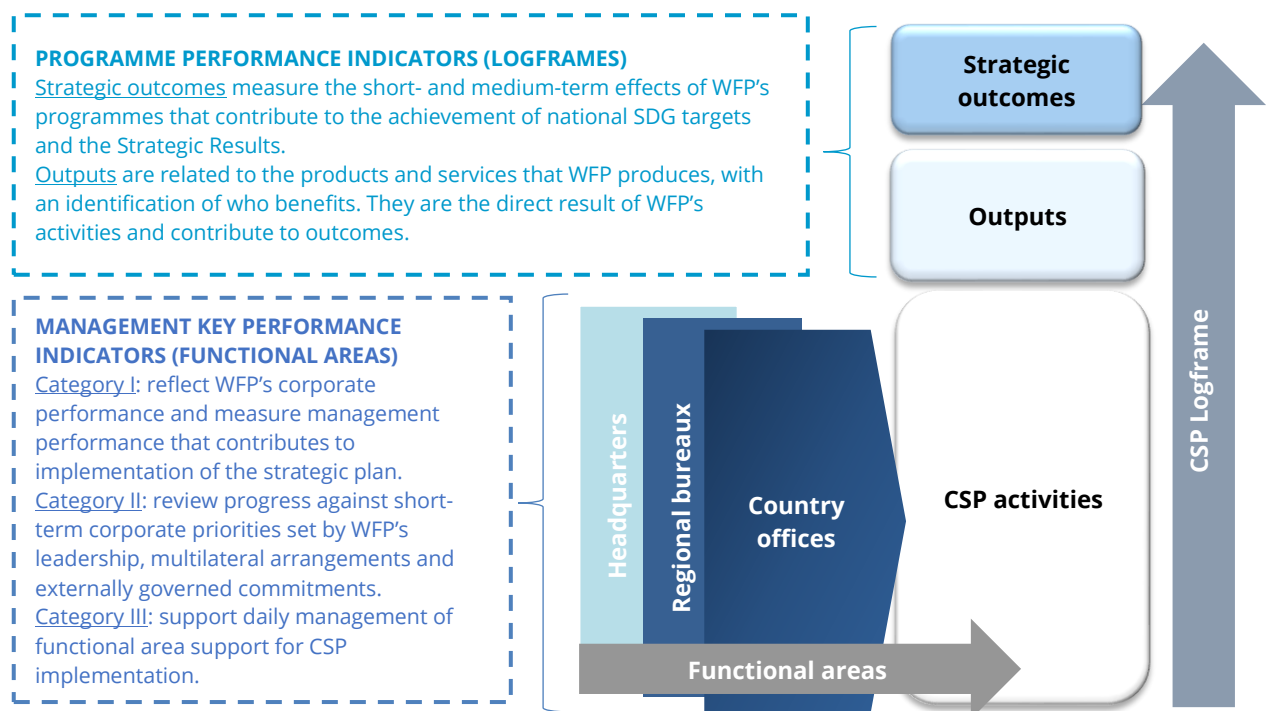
PROGRAMME PERFORMANCE INDICATORS (LOGFRAMES)
Strategic outcomes measure the short- and medium-term effects of WFP's programmes that contribute to the achievement of national SDG targets and the Strategic Results.
Outputs are related to the products and services that WFP produces, with an identification of who benefits. They are the direct result of WFP's activities and contribute to outcomes.

MANAGEMENT KEY PERFORMANCE INDICATORS (FUNCTIONAL AREAS)
Category I: reflect WFP's corporate performance and measure management performance that contributes to implementation of the strategic plan.
Category II: review progress against short-term corporate priorities set by WFP's leadership, multilateral arrangements and externally governed commitments.
Category III: support daily management of functional area support for CSP implementation.

Strategic outcomes

Outputs

Headquarters

Regional bureaux

Country offices

CSP activities

Functional areas

CSP Logframe